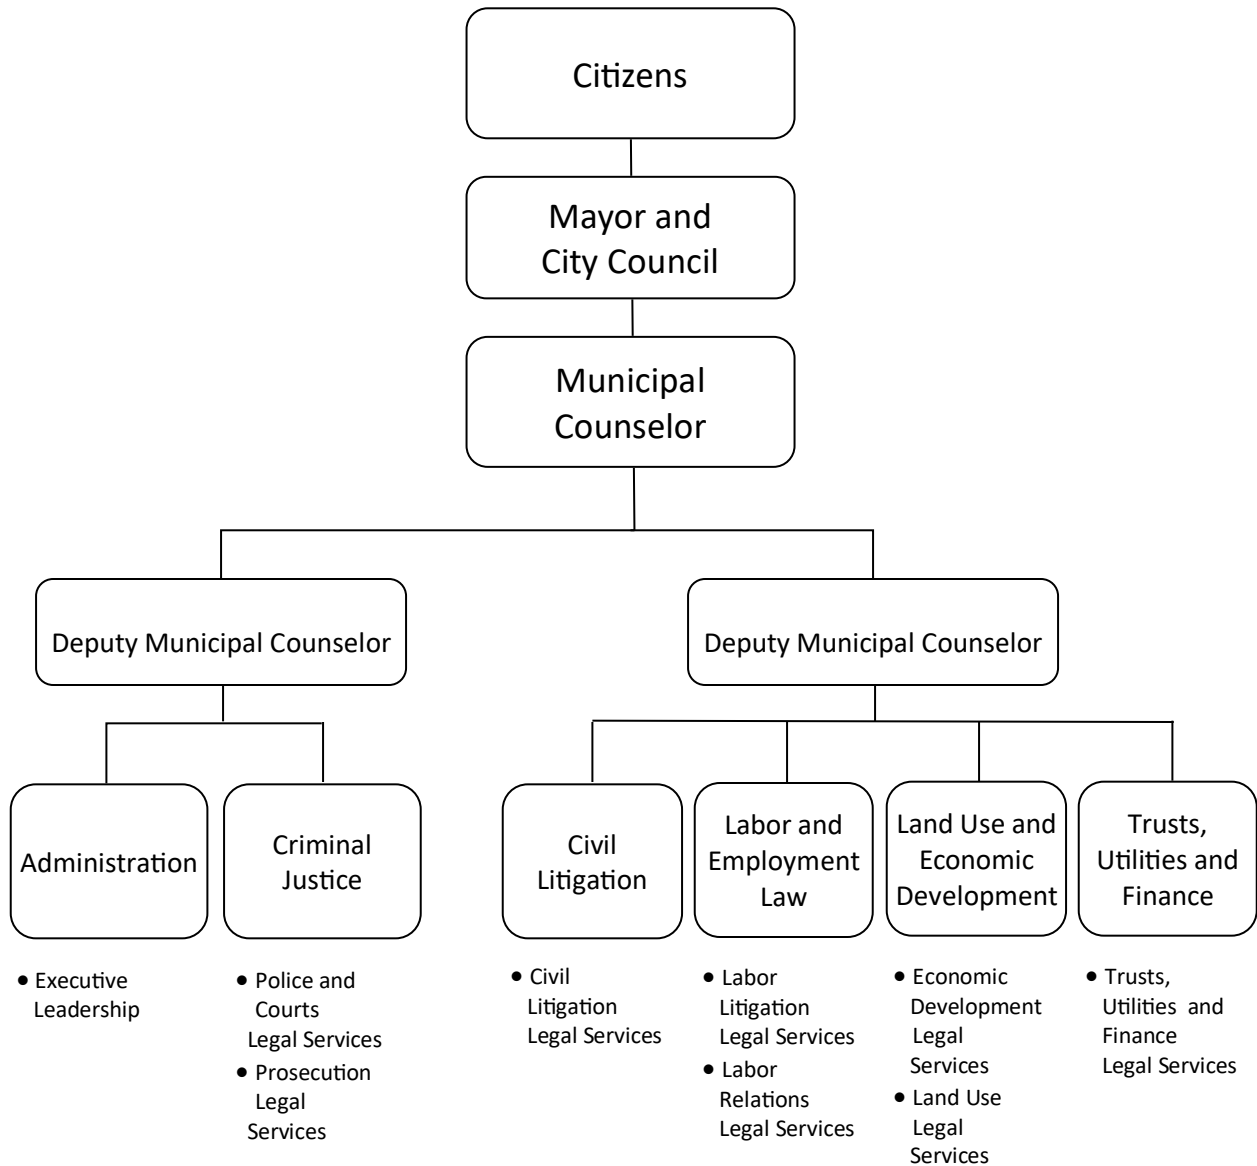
Citizens

Mayor and City Council

Municipal Counselor

Deputy Municipal Counselor

Deputy Municipal Counselor

Administration

- Executive Leadership

Criminal Justice

- Police and Courts Legal Services
- Prosecution Legal Services

Civil Litigation

- Civil Litigation Legal Services

Labor and Employment Law

- Labor Litigation Legal Services
- Labor Relations Legal Services

Land Use and Economic Development

- Economic Development Legal Services
- Land Use Legal Services

Trusts, Utilities and Finance

- Trusts, Utilities and Finance Legal Services